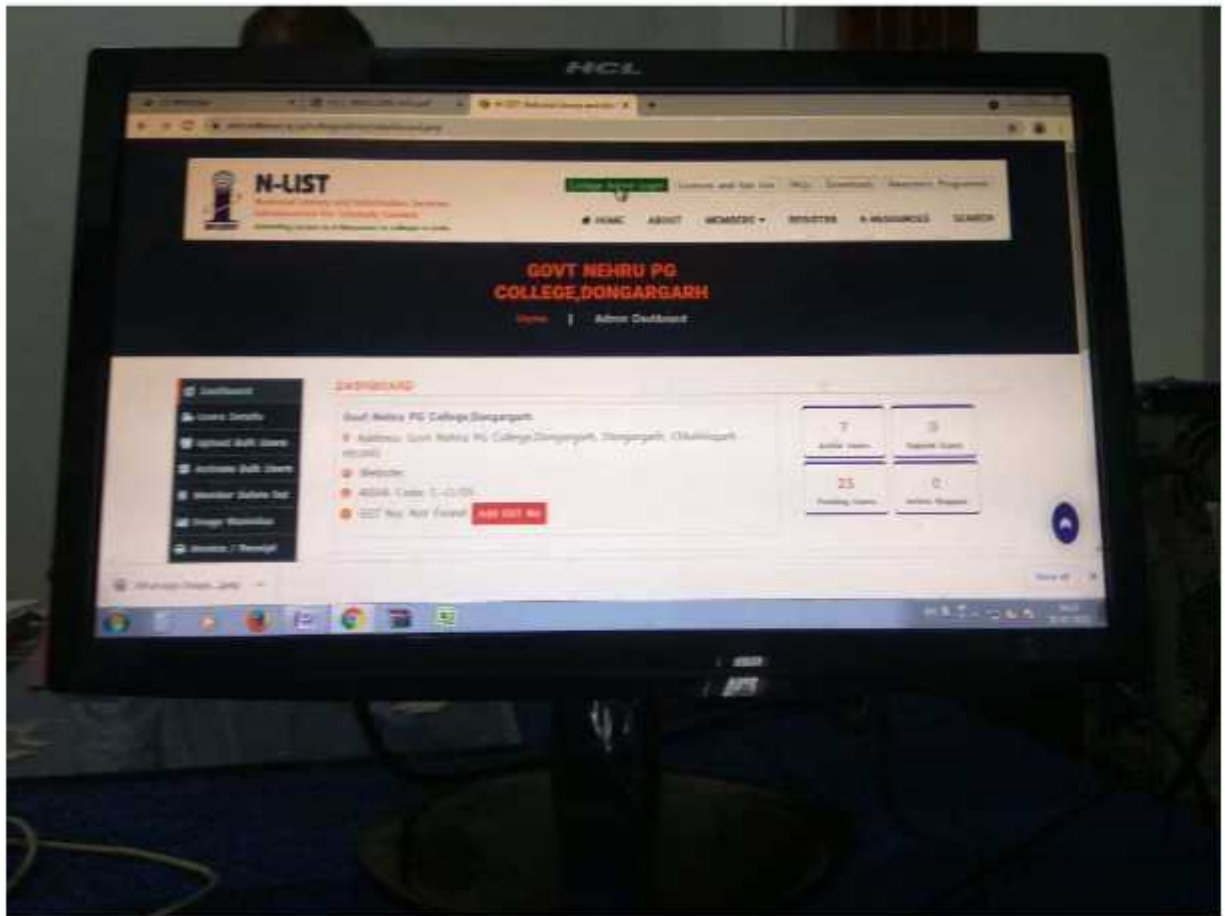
HCL

N-LIST

College Admin Login | Licences and Terms Use | FAQ | Download | Awareness Programme

HOME | ABOUT | MEMBERS | REGISTER | E-RESOURCES | SEARCH

GOVT NEHRU PG COLLEGE,DONGARGARH

Home | Admin Dashboard

Dashboard
Users Details
Upload Bulk Users
Activate Bulk Users
Member Delete list
Image Watermark
Invoice / Receipt

DASHBOARD

Govt Nehru PG College,Dongargarh
Address: Govt Nehru PG College,Dongargarh, Dongargarh, Chhattisgarh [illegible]
Website:
AISHE Code: C-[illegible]
GST No. Not Found! Add GST No

7
Active Users

0
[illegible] Users

25
Pending Users

0
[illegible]

Show all